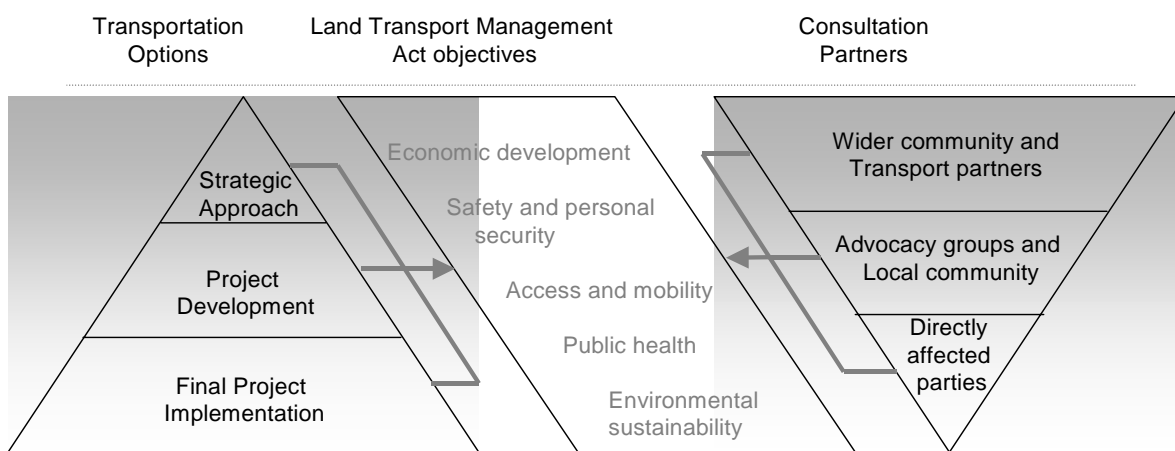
Transportation Options

Land Transport Management Act objectives

Consultation Partners

Strategic Approach

Project Development

Final Project Implementation

Economic development

Safety and personal security

Access and mobility

Public health

Environmental sustainability

Wider community and Transport partners

Advocacy groups and Local community

Directly affected parties